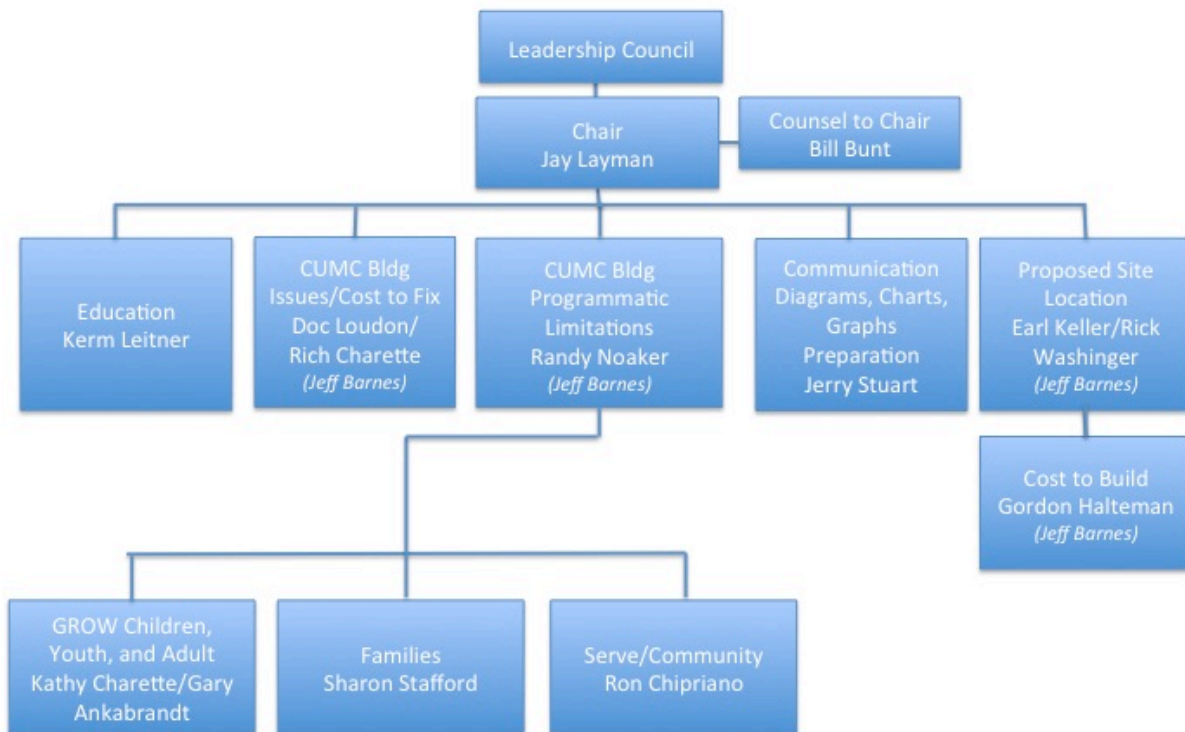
Leadership Council

Chair
Jay Layman

Counsel to Chair
Bill Bunt

Education
Kerm Leitner

CUMC Bldg
Issues/Cost to Fix
Doc Loudon/
Rich Charette
*(Jeff Barnes)*

CUMC Bldg
Programmatic
Limitations
Randy Noaker
*(Jeff Barnes)*

Communication
Diagrams, Charts,
Graphs
Preparation
Jerry Stuart

Proposed Site
Location
Earl Keller/Rick
Washinger
*(Jeff Barnes)*

Cost to Build
Gordon Halteman
*(Jeff Barnes)*

GROW Children,
Youth, and Adult
Kathy Charette/Gary
Ankabrandt

Families
Sharon Stafford

Serve/Community
Ron Chipriano